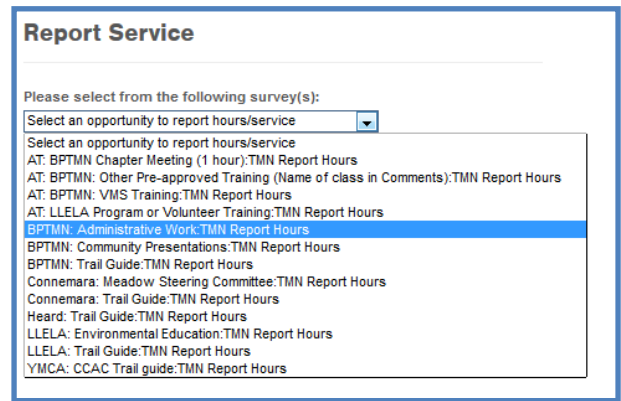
Report Service

Please select from the following survey(s):

Select an opportunity to report hours/service

Select an opportunity to report hours/service
AT: BPTMN Chapter Meeting (1 hour):TMN Report Hours
AT: BPTMN: Other Pre-approved Training (Name of class in Comments):TMN Report Hours
AT: BPTMN: VMS Training:TMN Report Hours
AT: LLELA Program or Volunteer Training:TMN Report Hours
BPTMN: Administrative Work:TMN Report Hours
BPTMN: Community Presentations:TMN Report Hours
BPTMN: Trail Guide:TMN Report Hours
Connemara: Meadow Steering Committee:TMN Report Hours
Connemara: Trail Guide:TMN Report Hours
Heard: Trail Guide:TMN Report Hours
LLELA: Environmental Education:TMN Report Hours
LLELA: Trail Guide:TMN Report Hours
YMCA: CCAC Trail guide:TMN Report Hours